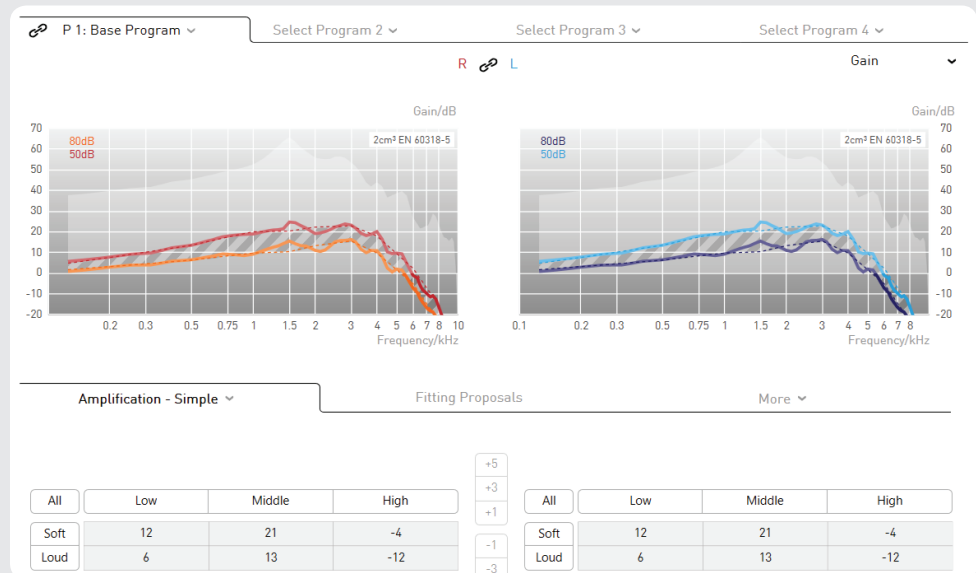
P 1: Base Program
Select Program 2
Select Program 3
Select Program 4

R L

Gain

Gain/dB
70 60 50 40 30 20 10 0 -10 -20
80dB
50dB
2cm³ EN 60318-5
0.2 0.3 0.5 0.75 1 1.5 2 3 4 5 6 7 8 10
Frequency/kHz

Gain/dB
70 60 50 40 30 20 10 0 -10 -20
80dB
50dB
2cm³ EN 60318-5
0.1 0.2 0.3 0.5 0.75 1 1.5 2 3 4 5 6 7 8
Frequency/kHz

Amplification - Simple
Fitting Proposals
More

+5
+3
+1
-1
-3

| All | Low | Middle | High |
|---|---|---|---|
| Soft | 12 | 21 | -4 |
| Loud | 6 | 13 | -12 |

| All | Low | Middle | High |
|---|---|---|---|
| Soft | 12 | 21 | -4 |
| Loud | 6 | 13 | -12 |